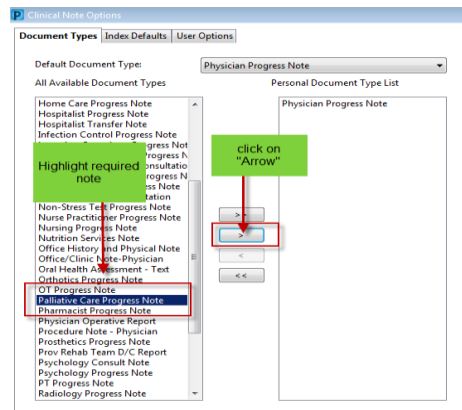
Clinical Note Options

Document Types | Index Defaults | User Options

Default Document Type: Physician Progress Note

All Available Document Types

Personal Document Type List

Home Care Progress Note
Hospitalist Progress Note
Hospitalist Transfer Note
Infection Control Progress Note
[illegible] Progress Note
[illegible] Progress N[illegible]
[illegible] onsultatio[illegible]
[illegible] Progress N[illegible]
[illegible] ss Note
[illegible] tation
Non-Stress Test Progress Note
Nurse Practitioner Progress Note
Nursing Progress Note
Nutrition Services Note
Office History and Physical Note
Office/Clinic Note-Physician
Oral Health Assessment - Text
Orthotics Progress Note
OT Progress Note
Palliative Care Progress Note
Pharmacist Progress Note
Physician Operative Report
Procedure Note - Physician
Prosthetics Progress Note
Prov Rehab Team D/C Report
Psychology Consult Note
Psychology Progress Note
PT Progress Note
Radiology Progress Note

Highlight required note

click on "Arrow"

>>
>
<
<<

Physician Progress Note